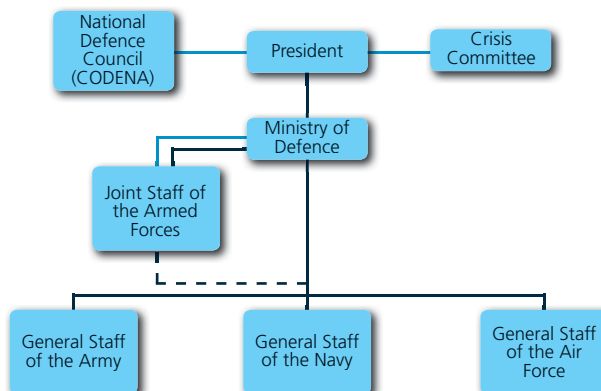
National Defence Council (CODENA)

President

Crisis Committee

Ministry of Defence

Joint Staff of the Armed Forces

General Staff of the Army

General Staff of the Navy

General Staff of the Air Force